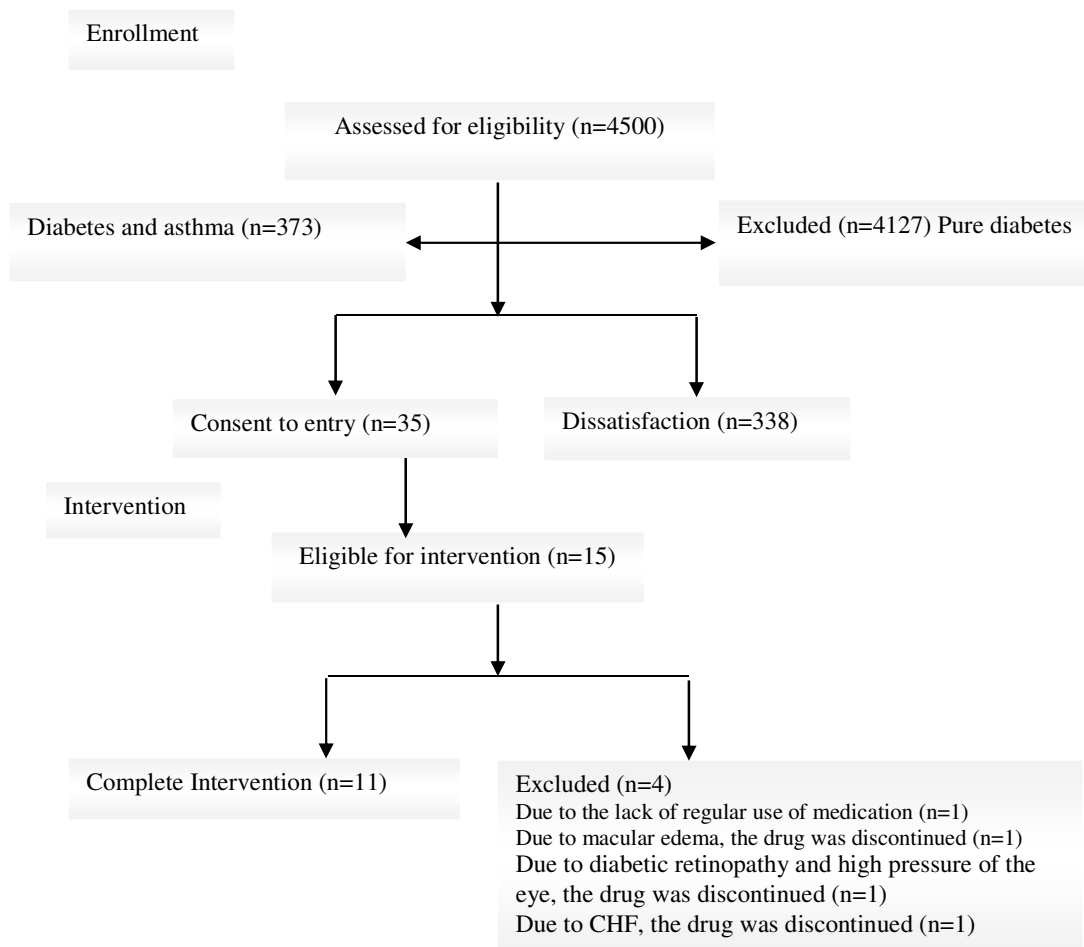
Enrollment

Assessed for eligibility (n=4500)

Diabetes and asthma (n=373)

Excluded (n=4127) Pure diabetes

Consent to entry (n=35)

Dissatisfaction (n=338)

Intervention

Eligible for intervention (n=15)

Complete Intervention (n=11)

Excluded (n=4)
Due to the lack of regular use of medication (n=1)
Due to macular edema, the drug was discontinued (n=1)
Due to diabetic retinopathy and high pressure of the eye, the drug was discontinued (n=1)
Due to CHF, the drug was discontinued (n=1)